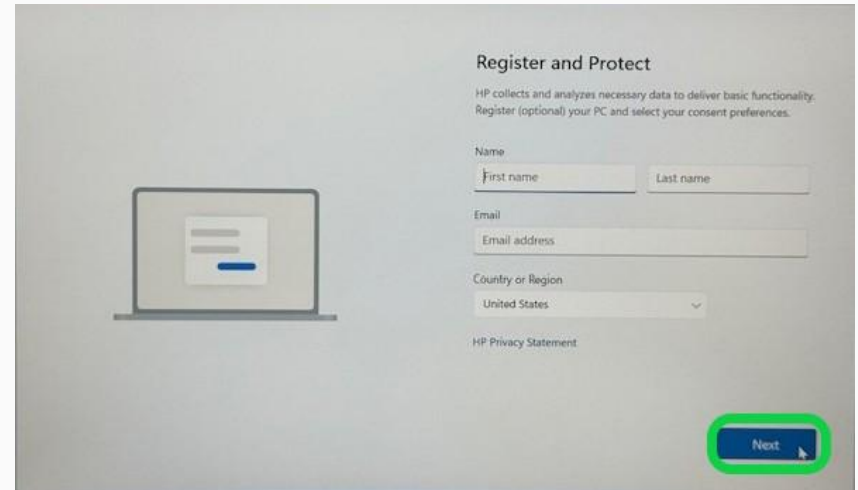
Register and Protect

HP collects and analyzes necessary data to deliver basic functionality. Register (optional) your PC and select your consent preferences.

Name

First name

Last name

Email

Email address

Country or Region

United States

HP Privacy Statement

Next